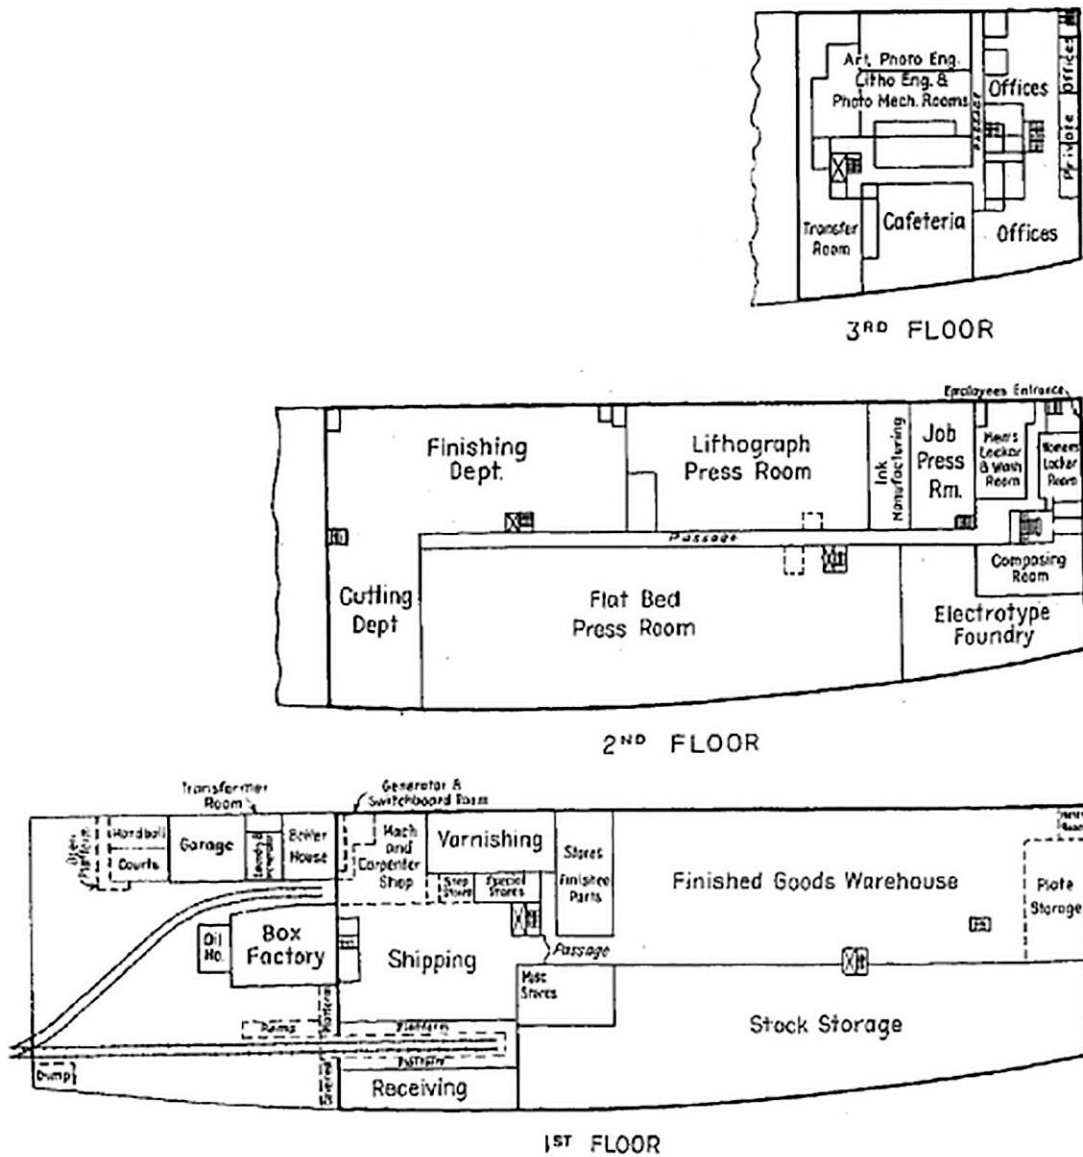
Art, Photo Eng.
Litho Eng. &
Photo Mech. Rooms
Passage
Offices
Private Offices
Transfer Room
Cafeteria
Offices

3RD FLOOR

Employees Entrance
Finishing Dept.
Lithograph Press Room
Ink Manufacturing
Job Press Rm.
Men's Locker & Wash Room
Women's Locker Room
Passage
Composing Room
Cutting Dept
Flat Bed Press Room
Electrotype Foundry

2ND FLOOR

Transformer Room
Generator & Switchboard Room
Open Platform
Handball Courts
Garage
Laundry & Repair
Boiler House
Mach. and Carpenter Shop
Varnishing
Stores
Finished Parts
Shop Stores
Special Stores
Finished Goods Warehouse
Plate Storage
Oil Ho.
Box Factory
Shipping
Passage
Misc. Stores
Platform
Platform
Platform
Platform
Stock Storage
Dump
Stores
Receiving

1ST FLOOR